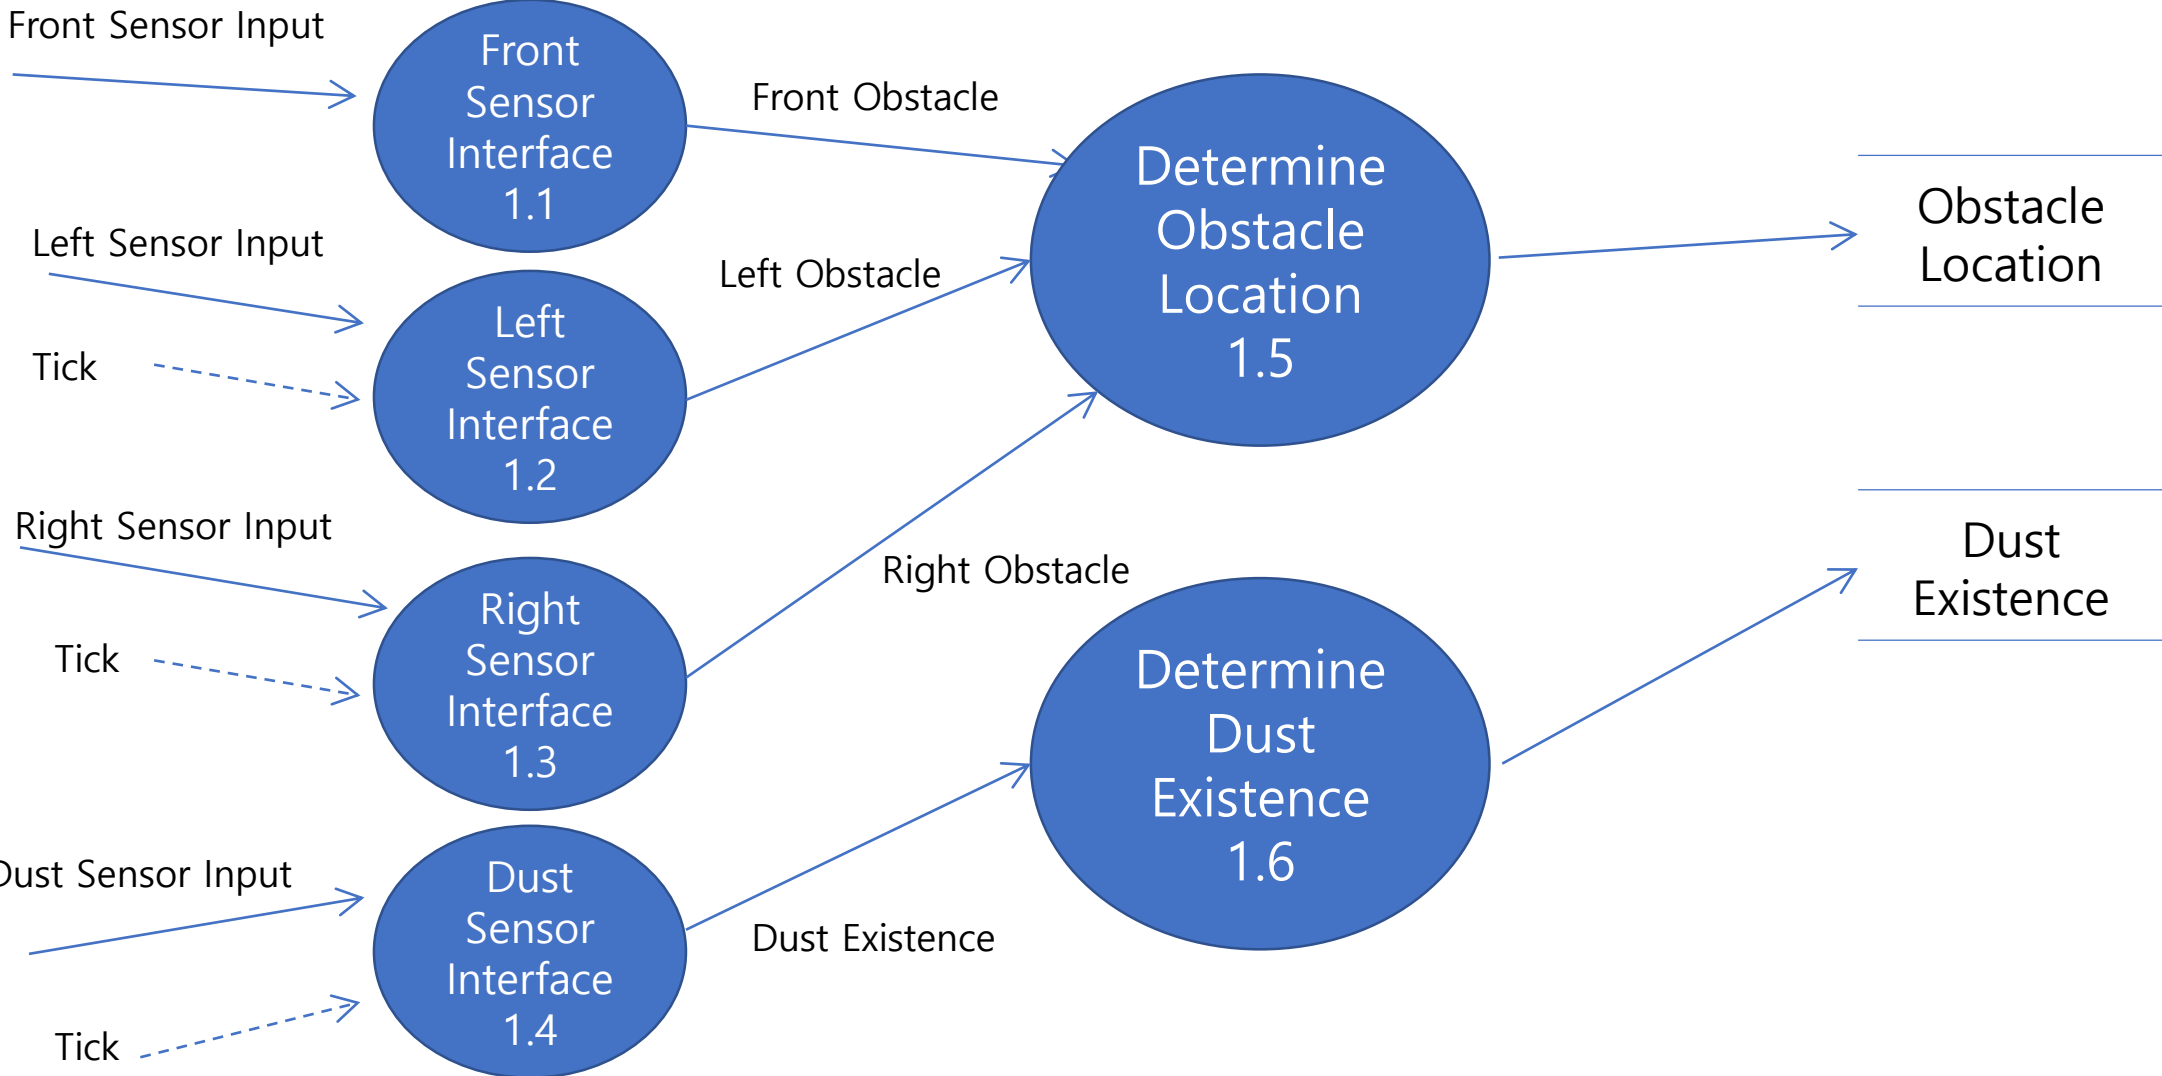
Front Sensor Input

Front Sensor Interface 1.1

Front Obstacle

Determine Obstacle Location 1.5

Obstacle Location

Left Sensor Input

Left Obstacle

Tick

Left Sensor Interface 1.2

Right Sensor Input

Right Obstacle

Right Sensor Interface 1.3

Tick

Dust Existence

Determine Dust Existence 1.6

Dust Sensor Input

Dust Sensor Interface 1.4

Dust Existence

Tick